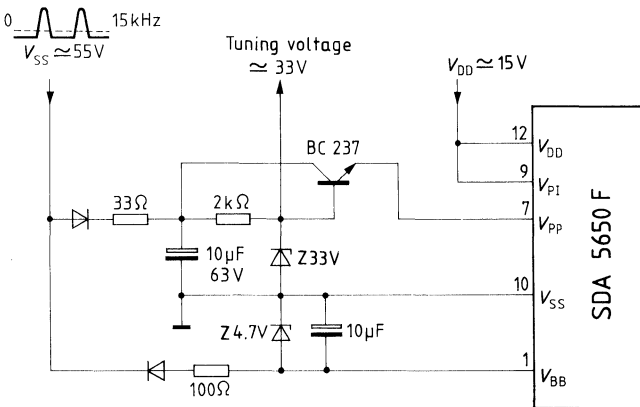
0
15 kHz
$V_{SS} \simeq 55V$

Tuning voltage
$\simeq 33V$

$V_{DD} \simeq 15V$

BC 237

33Ω
2kΩ

10μF
63V

Z33V

Z4.7V

10μF

100Ω

12 $V_{DD}$
9 $V_{PI}$
7 $V_{PP}$
10 $V_{SS}$
1 $V_{BB}$

SDA 5650 F